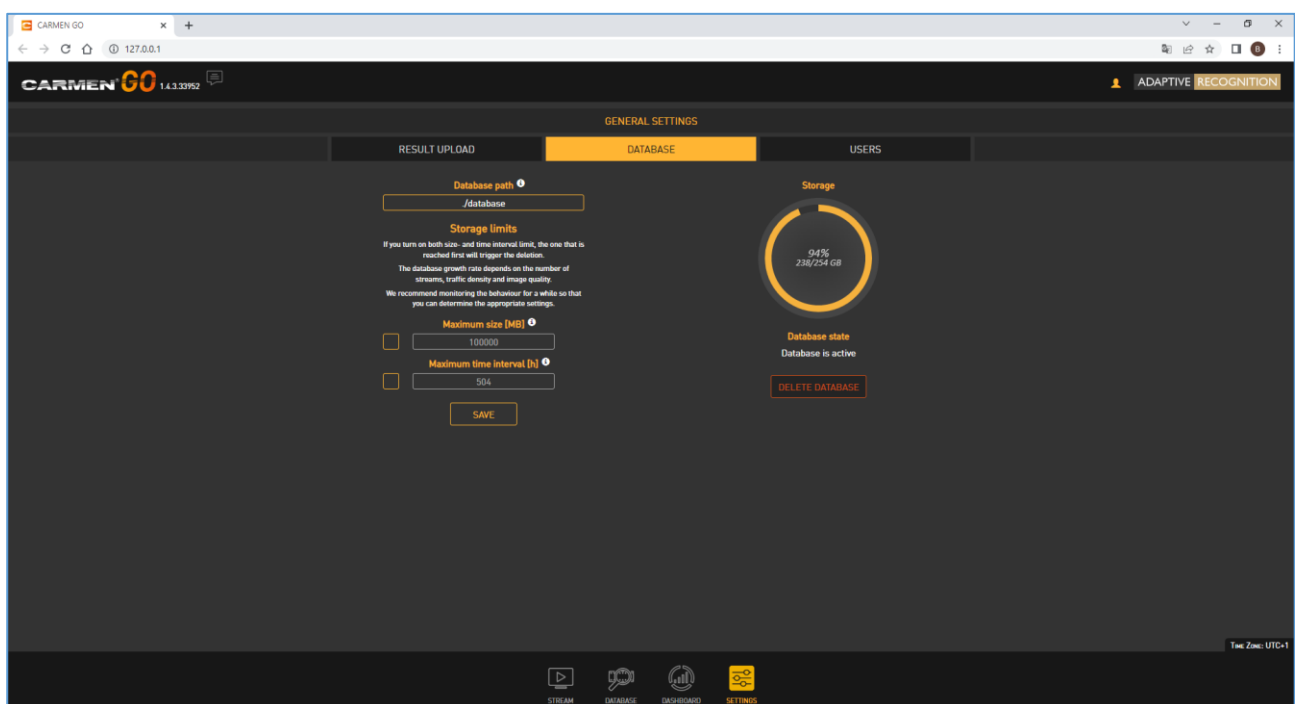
CARMEN GO
127.0.0.1

CARMEN GO 1.4.3.33952

ADAPTIVE RECOGNITION

GENERAL SETTINGS

RESULT UPLOAD | DATABASE | USERS

Database path
./database

Storage limits
If you turn on both size- and time interval limit, the one that is reached first will trigger the deletion.
The database growth rate depends on the number of streams, traffic density and image quality.
We recommend monitoring the behaviour for a while so that you can determine the appropriate settings.

Maximum size [MB]
100000

Maximum time interval [h]
504

SAVE

Storage
94%
238/254 GB

Database state
Database is active

DELETE DATABASE

Time Zone: UTC+1

STREAM DATABASE DASHBOARD SETTINGS